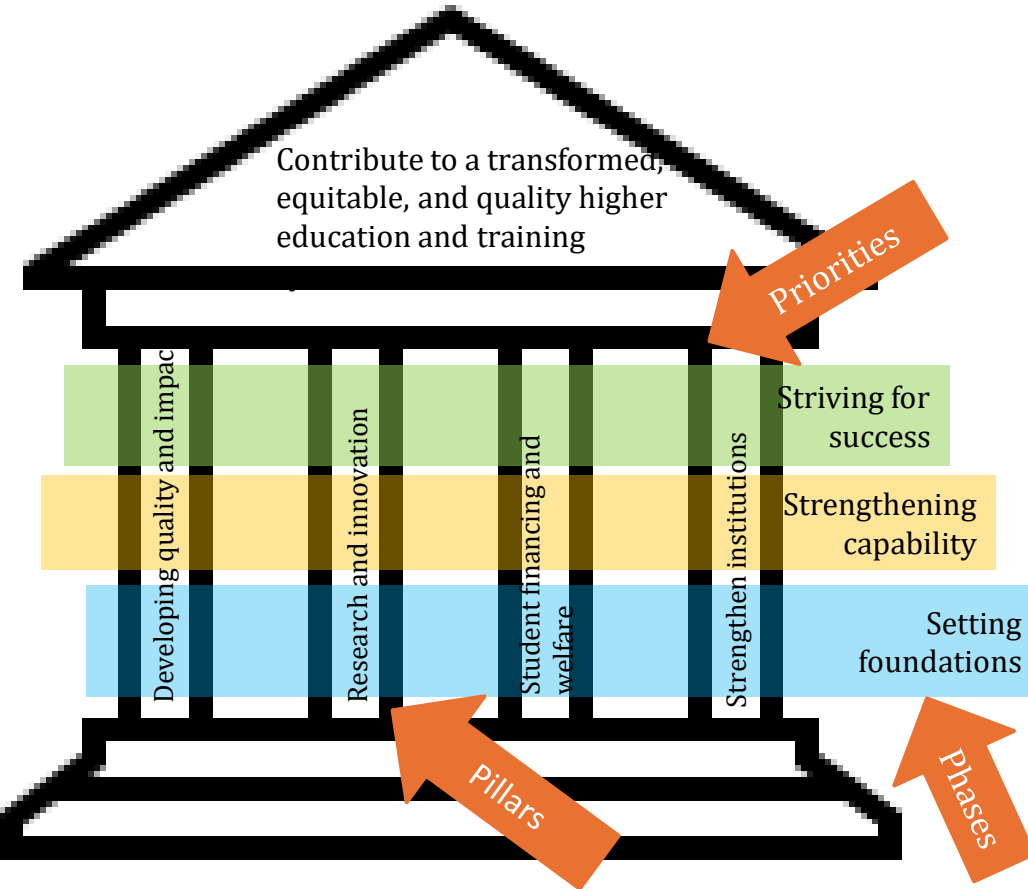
Contribute to a transformed, equitable, and quality higher education and training

Priorities

Developing quality and impac

Research and innovation

Student financing and welfare

Strengthen institutions

Striving for success

Strengthening capability

Setting foundations

Pillars

Phases